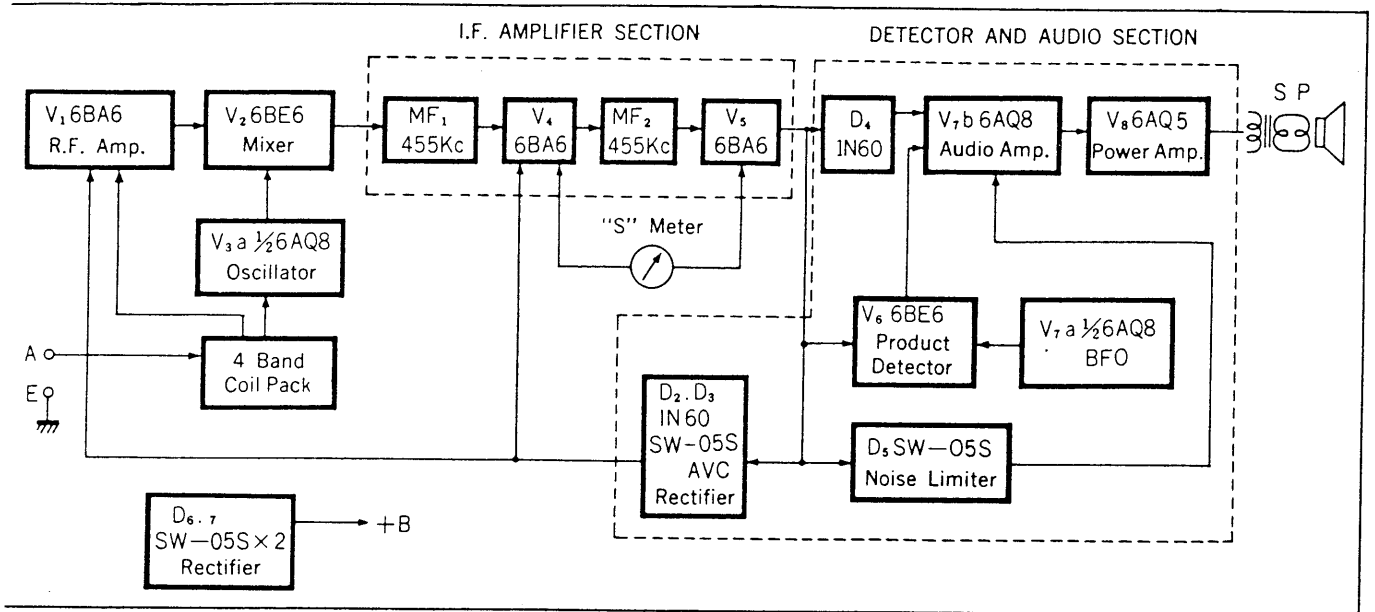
I.F. AMPLIFIER SECTION

DETECTOR AND AUDIO SECTION

$V_1$ 6BA6 R.F. Amp.

$V_2$ 6BE6 Mixer

$MF_1$ 455Kc

$V_4$ 6BA6

$MF_2$ 455Kc

$V_5$ 6BA6

$D_4$ IN60

$V_7$b 6AQ8 Audio Amp.

$V_8$ 6AQ5 Power Amp.

S P

$V_3$ a ½6AQ8 Oscillator

"S" Meter

A

E

4 Band Coil Pack

$V_6$ 6BE6 Product Detector

$V_7$ a ½6AQ8 BFO

$D_2 . D_3$ IN60 SW—05S AVC Rectifier

$D_5$ SW—05S Noise Limiter

$D_{6.7}$ SW—05S × 2 Rectifier

+B